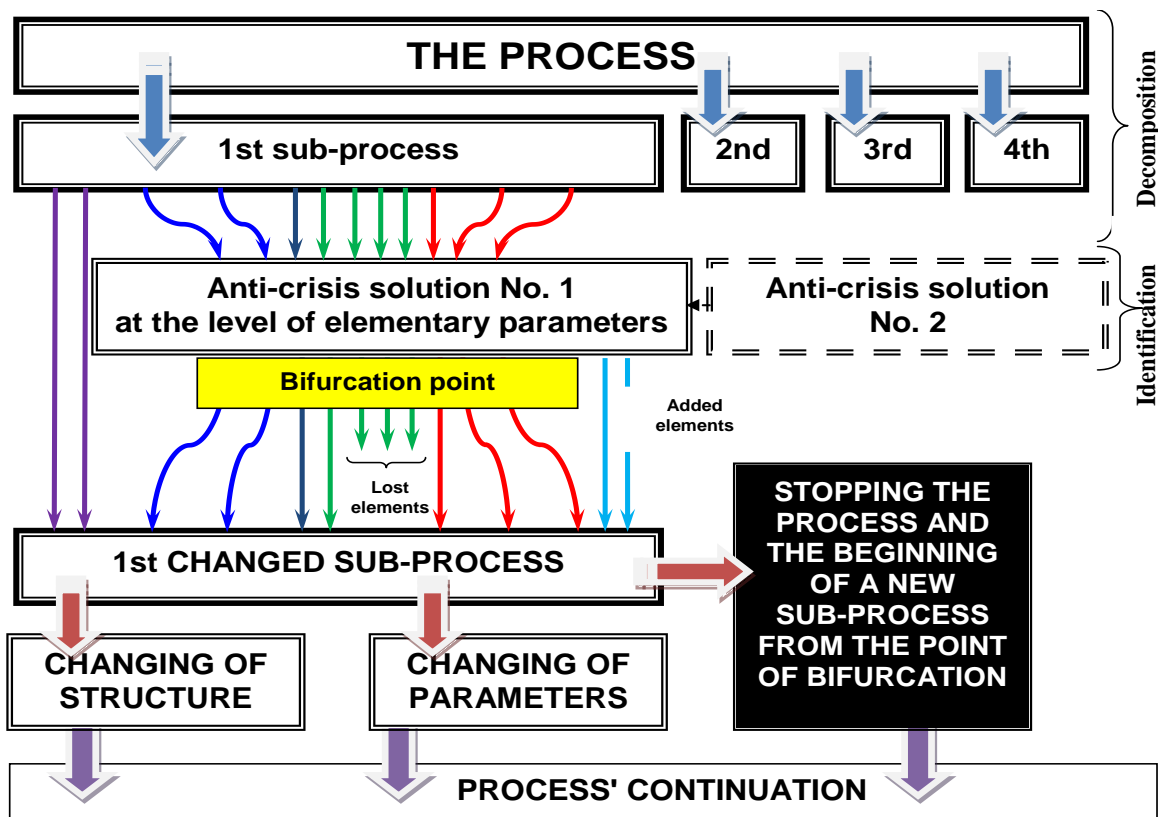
THE PROCESS

1st sub-process

2nd

3rd

4th

Decomposition

Anti-crisis solution No. 1 at the level of elementary parameters

Anti-crisis solution No. 2

Identification

Bifurcation point

Added elements

Lost elements

1st CHANGED SUB-PROCESS

STOPPING THE PROCESS AND THE BEGINNING OF A NEW SUB-PROCESS FROM THE POINT OF BIFURCATION

CHANGING OF STRUCTURE

CHANGING OF PARAMETERS

PROCESS' CONTINUATION